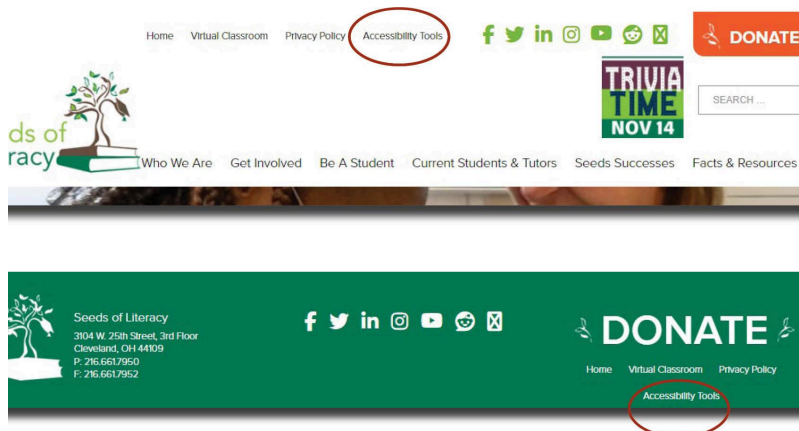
Home Virtual Classroom Privacy Policy Accessibility Tools

DONATE

ds of racy

TRIVIA TIME NOV 14

SEARCH ...

Who We Are Get Involved Be A Student Current Students & Tutors Seeds Successes Facts & Resources

Seeds of Literacy
3104 W. 25th Street, 3rd Floor
Cleveland, OH 44109
P: 216.661.7950
F: 216.661.7952

DONATE

Home Virtual Classroom Privacy Policy
Accessibility Tools